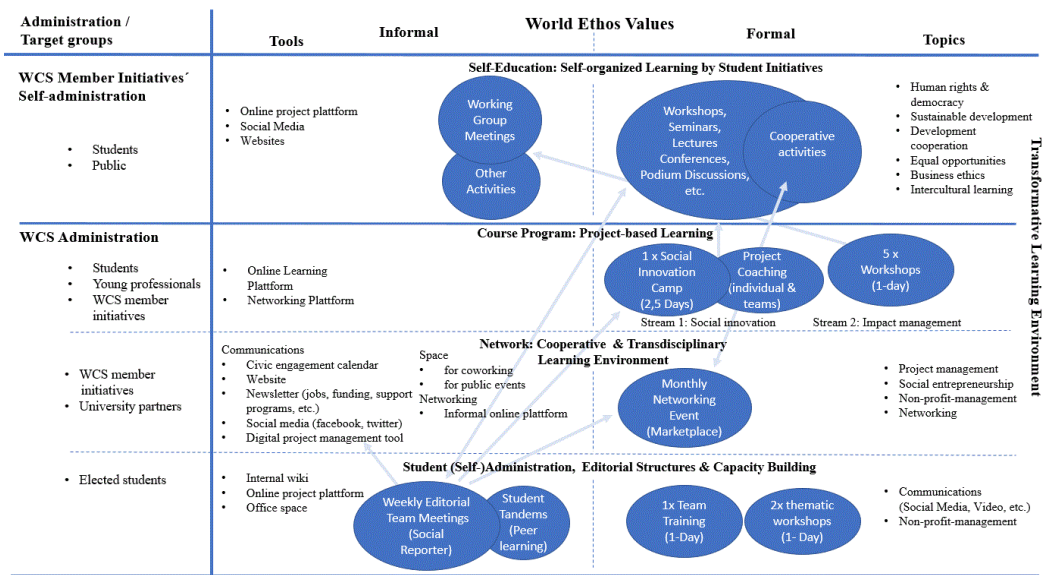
Administration / Target groups

World Ethos Values

Tools

Informal

Formal

Topics

WCS Member Initiatives´ Self-administration

- Students
- Public

Self-Education: Self-organized Learning by Student Initiatives

- Online project plattform
- Social Media
- Websites

Working Group Meetings

Other Activities

Workshops, Seminars, Lectures Conferences, Podium Discussions, etc.

Cooperative activities

- Human rights & democracy
- Sustainable development
- Development cooperation
- Equal opportunities
- Business ethics
- Intercultural learning

Transformative Learning Environment

WCS Administration

- Students
- Young professionals
- WCS member initiatives

Course Program: Project-based Learning

- Online Learning Plattform
- Networking Plattform

1 x Social Innovation Camp (2,5 Days)

Project Coaching (individual & teams)

5 x Workshops (1-day)

Stream 1: Social innovation

Stream 2: Impact management

- WCS member initiatives
- University partners

Communications
- Civic engagement calendar
- Website
- Newsletter (jobs, funding, support programs, etc.)
- Social media (facebook, twitter)
- Digital project management tool

Space
- for coworking
- for public events

Networking
- Informal online plattform

Network: Cooperative & Transdisciplinary Learning Environment

Monthly Networking Event (Marketplace)

- Project management
- Social entrepreneurship
- Non-profit-management
- Networking

- Elected students

Student (Self-)Administration, Editorial Structures & Capacity Building

- Internal wiki
- Online project plattform
- Office space

Weekly Editorial Team Meetings (Social Reporter)

Student Tandems (Peer learning)

1x Team Training (1-Day)

2x thematic workshops (1- Day)

- Communications (Social Media, Video, etc.)
- Non-profit-management